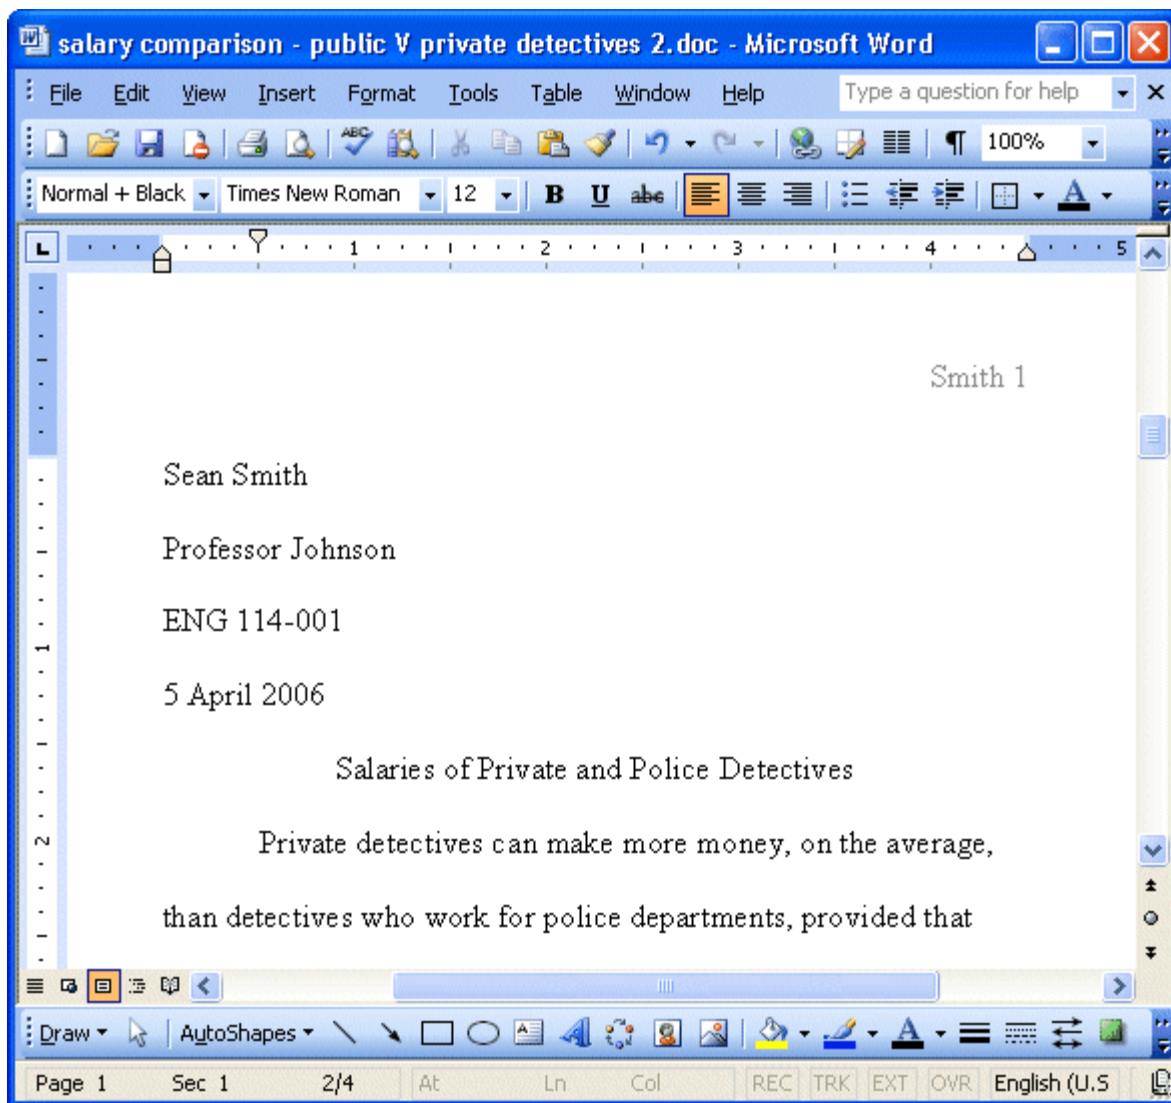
salary comparison - public V private detectives 2.doc - Microsoft Word

File Edit View Insert Format Tools Table Window Help Type a question for help

100%

Normal + Black Times New Roman 12 B U abc

1 2 3 4 5

Smith 1

Sean Smith

Professor Johnson

ENG 114-001

5 April 2006

Salaries of Private and Police Detectives

Private detectives can make more money, on the average, than detectives who work for police departments, provided that

Draw AutoShapes

Page 1 Sec 1 2/4 At Ln Col REC TRK EXT OVR English (U.S